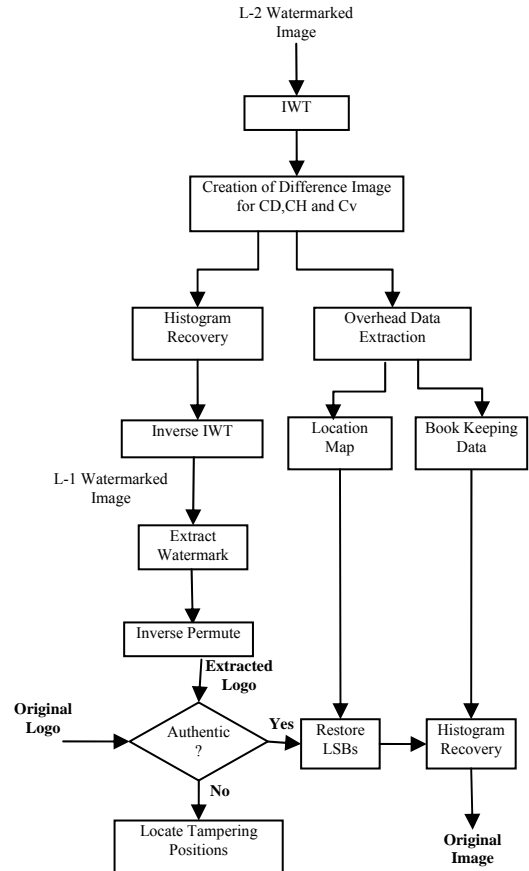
L-2 Watermarked Image

IWT

Creation of Difference Image for CD,CH and Cv

Histogram Recovery

Overhead Data Extraction

Inverse IWT

Location Map

Book Keeping Data

L-1 Watermarked Image

Extract Watermark

Inverse Permute

Extracted Logo

Original Logo

Authentic ?

Yes

Restore LSBs

Histogram Recovery

No

Locate Tampering Positions

Original Image